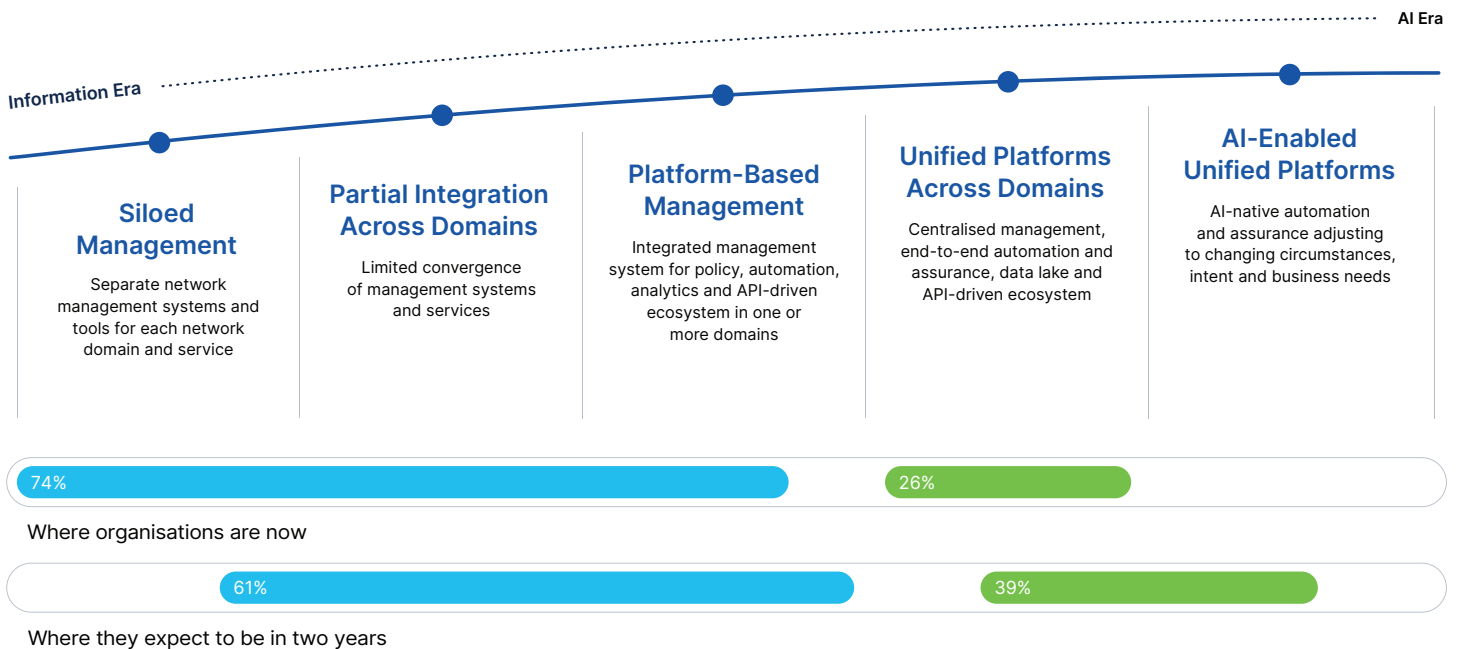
AI Era

Information Era

Siloed Management

Separate network management systems and tools for each network domain and service

Partial Integration Across Domains

Limited convergence of management systems and services

Platform-Based Management

Integrated management system for policy, automation, analytics and API-driven ecosystem in one or more domains

Unified Platforms Across Domains

Centralised management, end-to-end automation and assurance, data lake and API-driven ecosystem

AI-Enabled Unified Platforms

AI-native automation and assurance adjusting to changing circumstances, intent and business needs

74%

26%

Where organisations are now

61%

39%

Where they expect to be in two years